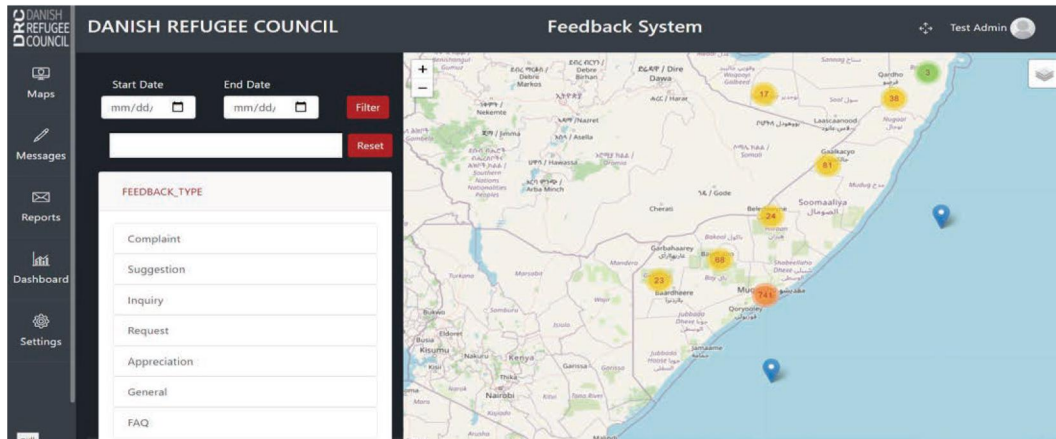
DRC DANISH REFUGEE COUNCIL

DANISH REFUGEE COUNCIL

Feedback System

Test Admin

Maps

Messages

Reports

Dashboard

Settings

Start Date

End Date

mm/dd/

mm/dd/

Filter

Reset

FEEDBACK_TYPE

Complaint

Suggestion

Inquiry

Request

Appreciation

General

FAQ

+

−

Dawa

Harar

Nekemte

Jimma

Asella

Hawassa

Arba Minch

Gode

Cherati

Garbahaarey

Baardheere

Muqdisho

Qoryooley

Kismaayo

Kenya

Nairobi

Kisumu

Eldoret

Busia

Garissa

Thika

Gaalkacyo

Soomaaliya

Qardho

Laascaanood

Beledweyne

17

38

3

81

24

88

23

741